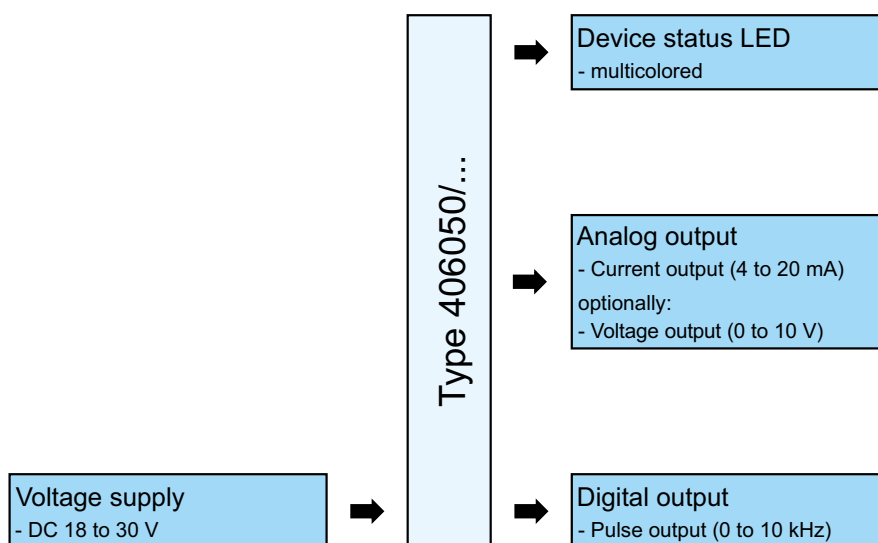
Type 406050/...

Device status LED
- multicolored

Analog output
- Current output (4 to 20 mA)
optionally:
- Voltage output (0 to 10 V)

Voltage supply
- DC 18 to 30 V

Digital output
- Pulse output (0 to 10 kHz)